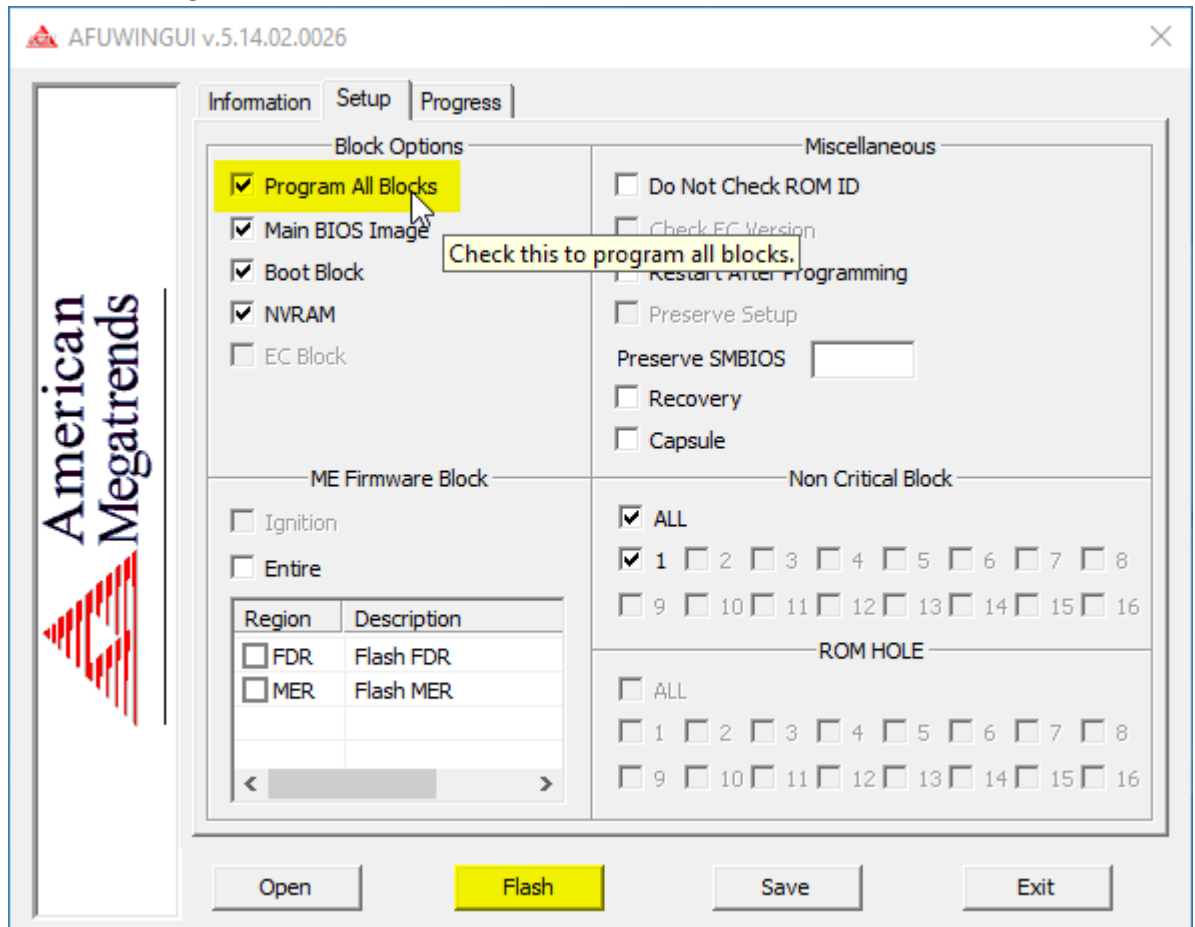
AFUWINGUI v.5.14.02.0026

American Megatrends

Information Setup Progress

Block Options
Program All Blocks
Main BIOS Image
Boot Block
NVRAM
EC Block

Check this to program all blocks.

Miscellaneous
Do Not Check ROM ID
Check EC Version
Restart After Programming
Preserve Setup
Preserve SMBIOS
Recovery
Capsule

ME Firmware Block
Ignition
Entire

| Region | Description |
|---|---|
| FDR | Flash FDR |
| MER | Flash MER |

Non Critical Block
ALL
1 2 3 4 5 6 7 8
9 10 11 12 13 14 15 16

ROM HOLE
ALL
1 2 3 4 5 6 7 8
9 10 11 12 13 14 15 16

Open Flash Save Exit